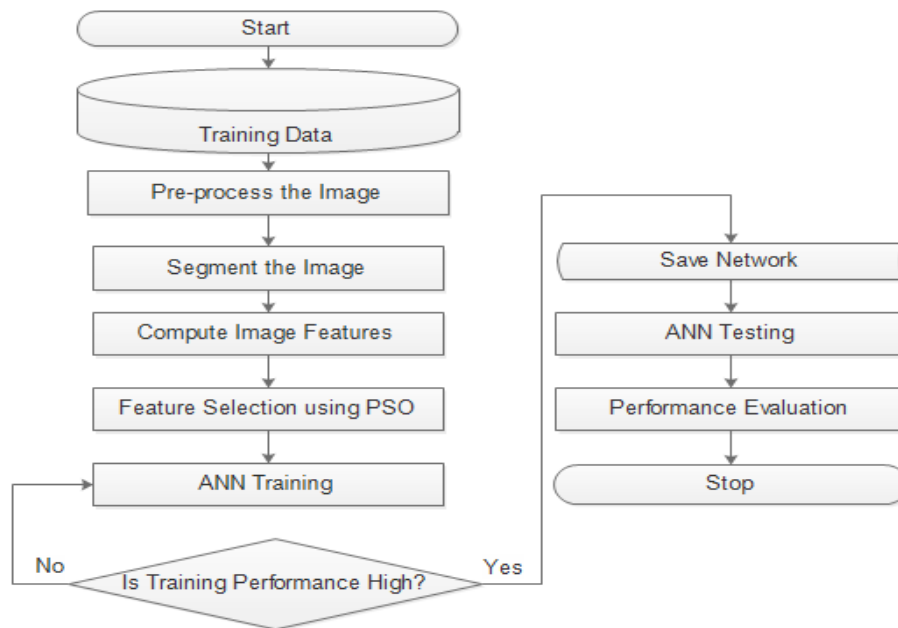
Start

Training Data

Pre-process the Image

Segment the Image

Compute Image Features

Feature Selection using PSO

ANN Training

No

Is Training Performance High?

Yes

Save Network

ANN Testing

Performance Evaluation

Stop